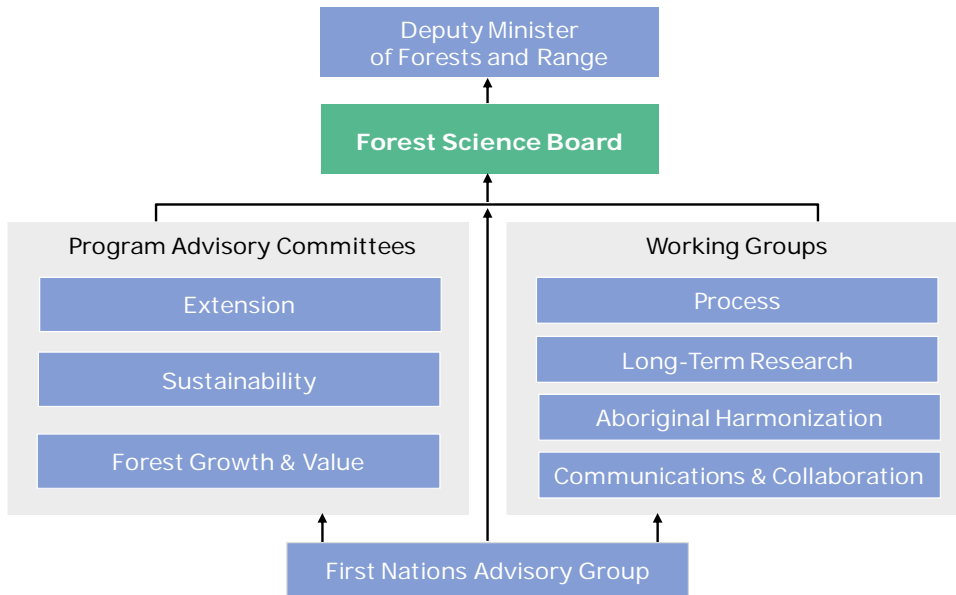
Deputy Minister of Forests and Range

Forest Science Board

Program Advisory Committees

Extension

Sustainability

Forest Growth & Value

Working Groups

Process

Long-Term Research

Aboriginal Harmonization

Communications & Collaboration

First Nations Advisory Group